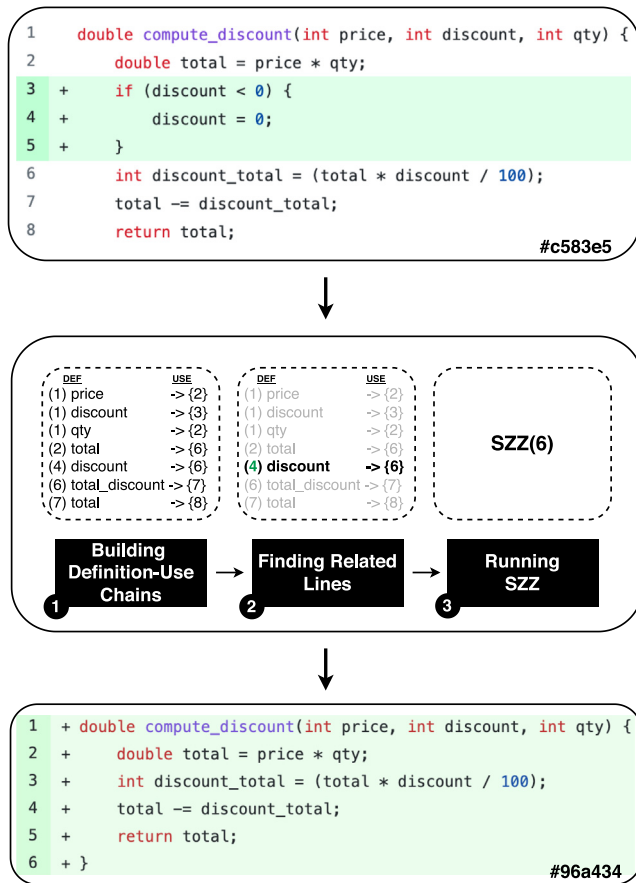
1 double compute_discount(int price, int discount, int qty) {
2 double total = price * qty;
3 + if (discount < 0) {
4 + discount = 0;
5 + }
6 int discount_total = (total * discount / 100);
7 total -= discount_total;
8 return total;
#c583e5

| DEF | USE |
|---|---|
| (1) price | -> {2} |
| (1) discount | -> {3} |
| (1) qty | -> {2} |
| (2) total | -> {6} |
| (4) discount | -> {6} |
| (6) total_discount | -> {7} |
| (7) total | -> {8} |

| DEF | USE |
|---|---|
| (1) price | -> {2} |
| (1) discount | -> {3} |
| (1) qty | -> {2} |
| (2) total | -> {6} |
| (4) discount | -> {6} |
| (6) total_discount | -> {7} |
| (7) total | -> {8} |

SZZ(6)

1 Building Definition-Use Chains
2 Finding Related Lines
3 Running SZZ

1 + double compute_discount(int price, int discount, int qty) {
2 + double total = price * qty;
3 + int discount_total = (total * discount / 100);
4 + total -= discount_total;
5 + return total;
6 + }
#96a434